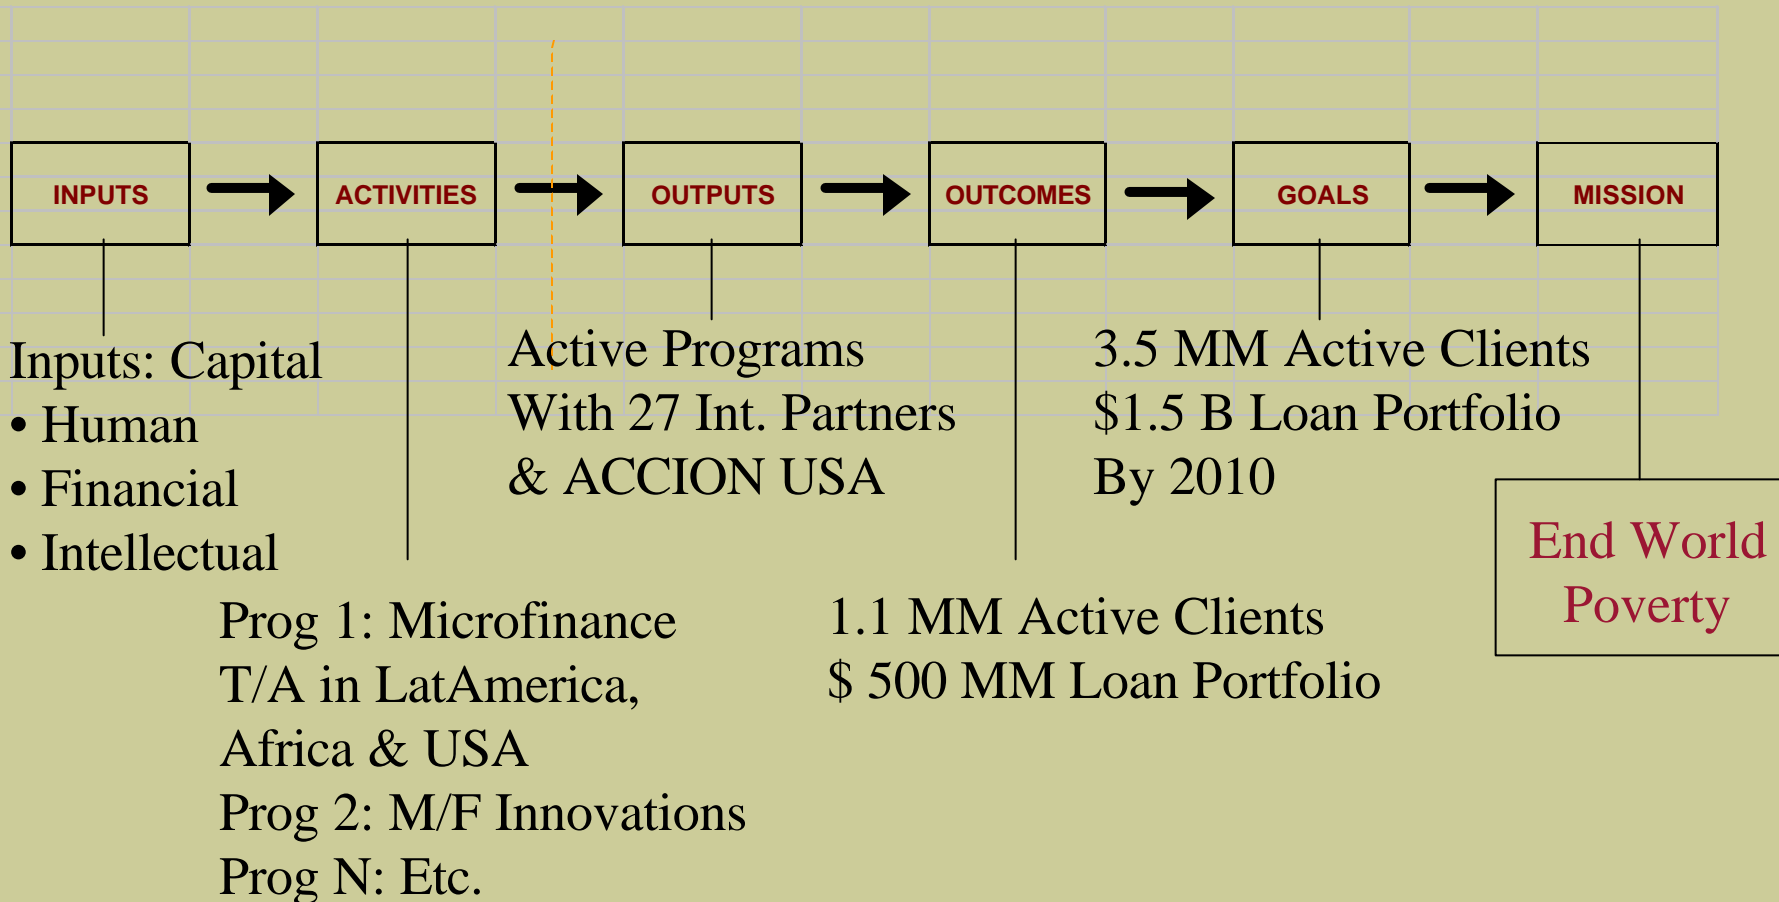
INPUTS

ACTIVITIES

OUTPUTS

OUTCOMES

GOALS

MISSION

Inputs: Capital
• Human
• Financial
• Intellectual

Active Programs
With 27 Int. Partners
& ACCION USA

3.5 MM Active Clients
$1.5 B Loan Portfolio
By 2010

End World Poverty

Prog 1: Microfinance
T/A in LatAmerica,
Africa & USA
Prog 2: M/F Innovations
Prog N: Etc.

1.1 MM Active Clients
$ 500 MM Loan Portfolio